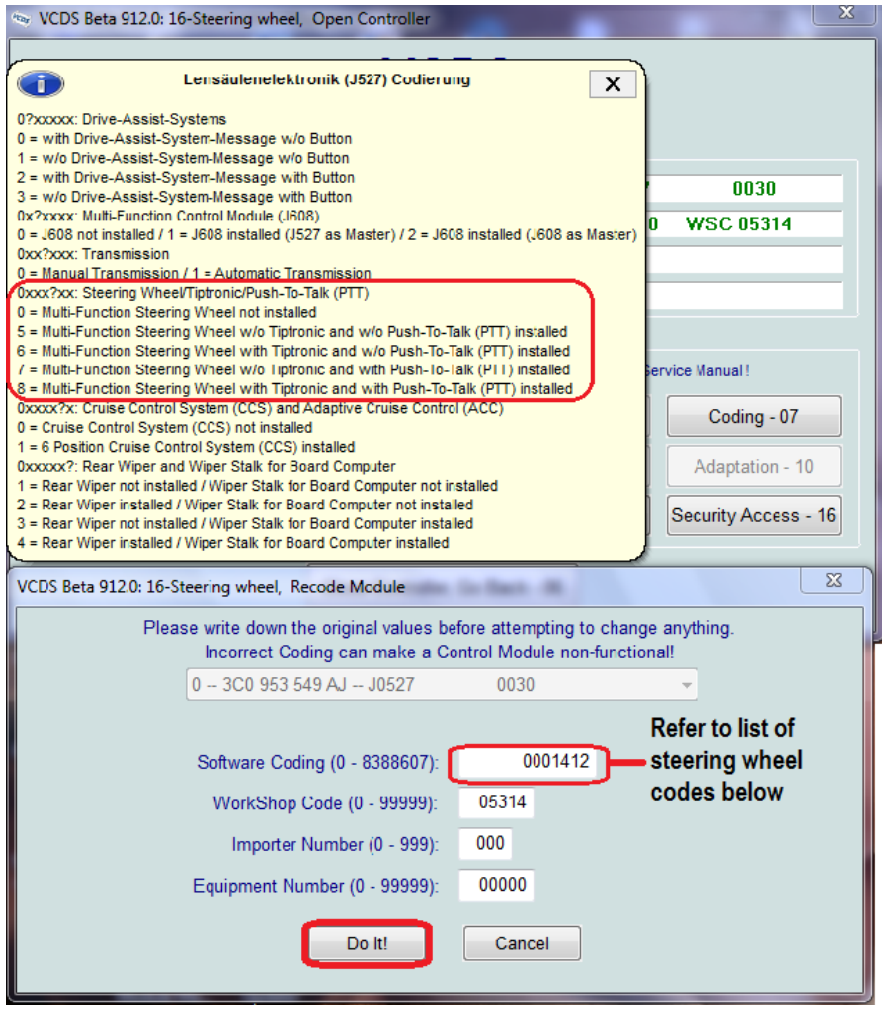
VCDS Beta 912.0: 16-Steering wheel, Open Controller

Lenksäulenelektronik (J527) Codierung

0?xxxxx: Drive-Assist-Systems
0 = with Drive-Assist-System-Message w/o Button
1 = w/o Drive-Assist-System-Message w/o Button
2 = with Drive-Assist-System-Message with Button
3 = w/o Drive-Assist-System-Message with Button
0x?xxxx: Multi-Function Control Module (J608)
0 = J608 not installed / 1 = J608 installed (J527 as Master) / 2 = J608 installed (J608 as Master)
0xx?xxx: Transmission
0 = Manual Transmission / 1 = Automatic Transmission
0xxx?xx: Steering Wheel/Tiptronic/Push-To-Talk (PTT)
0 = Multi-Function Steering Wheel not installed
5 = Multi-Function Steering Wheel w/o Tiptronic and w/o Push-To-Talk (PTT) installed
6 = Multi-Function Steering Wheel with Tiptronic and w/o Push-To-Talk (PTT) installed
7 = Multi-Function Steering Wheel w/o Tiptronic and with Push-To-Talk (PTT) installed
8 = Multi-Function Steering Wheel with Tiptronic and with Push-To-Talk (PTT) installed
0xxxx?x: Cruise Control System (CCS) and Adaptive Cruise Control (ACC)
0 = Cruise Control System (CCS) not installed
1 = 6 Position Cruise Control System (CCS) installed
0xxxxx?: Rear Wiper and Wiper Stalk for Board Computer
1 = Rear Wiper not installed / Wiper Stalk for Board Computer not installed
2 = Rear Wiper installed / Wiper Stalk for Board Computer not installed
3 = Rear Wiper not installed / Wiper Stalk for Board Computer installed
4 = Rear Wiper installed / Wiper Stalk for Board Computer installed

0030
WSC 05314
Service Manual!
Coding - 07
Adaptation - 10
Security Access - 16

VCDS Beta 912.0: 16-Steering wheel, Recode Module

Please write down the original values before attempting to change anything.
Incorrect Coding can make a Control Module non-functional!

0 -- 3C0 953 549 AJ -- J0527 0030

Software Coding (0 - 8388607): 0001412
WorkShop Code (0 - 99999): 05314
Importer Number (0 - 999): 000
Equipment Number (0 - 99999): 00000

Refer to list of steering wheel codes below

Do It!
Cancel